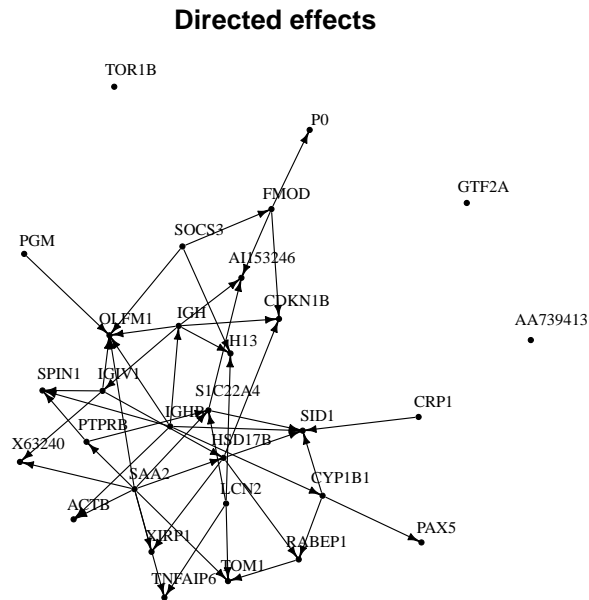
Directed effects

TOR1B

P0

FMOD

GTF2A

SOCS3

PGM

AI153246

CDKN1B

AA739413

OLFM1

IGH

H13

SPIN1

IGLV1

S1C22A4

CRP1

PTPRB

IGHD

SID1

X63240

HSD17B

SAA2

CYP1B1

LCN2

ACTB

PAX5

VIRP1

RABEP1

TOM1

TNFAIP6